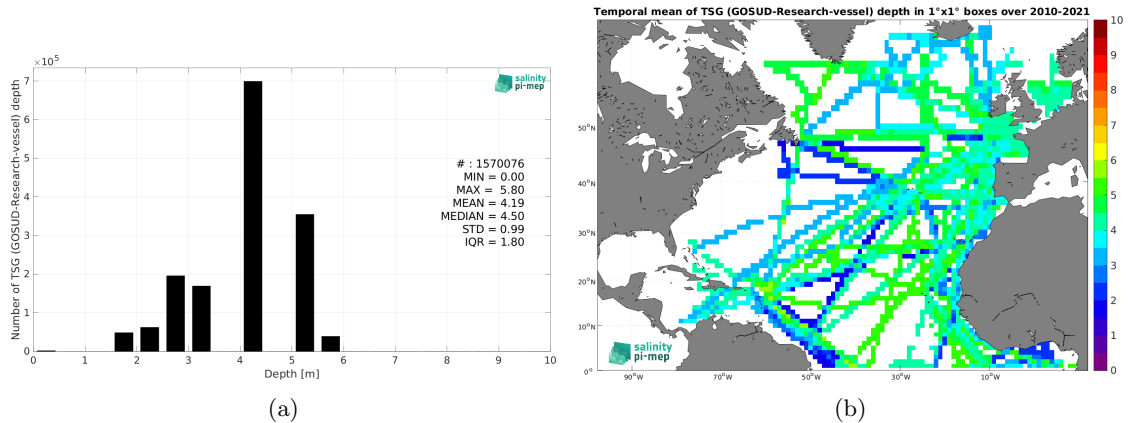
$\times10^5$

salinity pi-mep

Number of TSG (GOSUD-Research-vessel) depth

7
6
5
4
3
2
1
0

# : 1570076
MIN = 0.00
MAX = 5.80
MEAN = 4.19
MEDIAN = 4.50
STD = 0.99
IQR = 1.80

0 1 2 3 4 5 6 7 8 9 10

Depth [m]

(a)

Temporal mean of TSG (GOSUD-Research-vessel) depth in 1°x1° boxes over 2010-2021

50°N
40°N
30°N
20°N
10°N
0°

90°W 70°W 50°W 30°W 10°W

salinity pi-mep

10
9
8
7
6
5
4
3
2
1
0

(b)